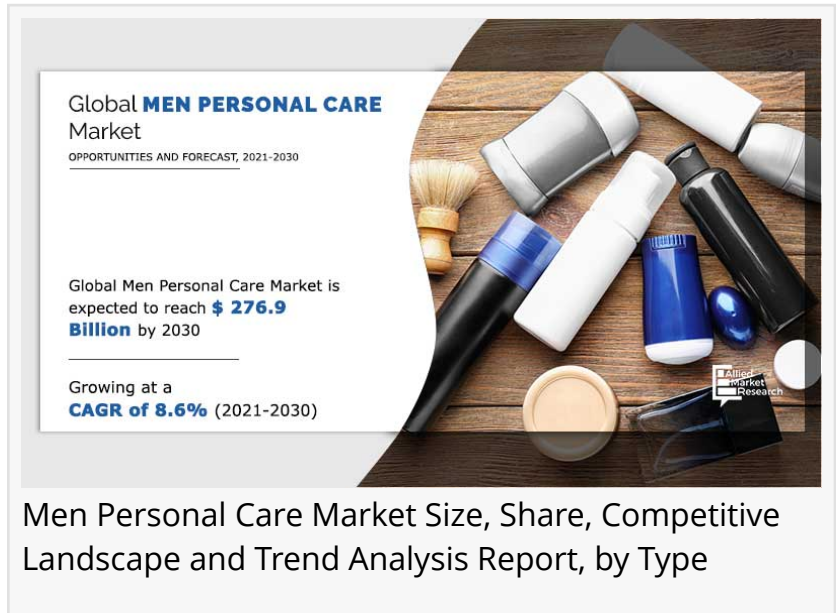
Global MEN PERSONAL CARE Market

OPPORTUNITIES AND FORECAST, 2021-2030

Global Men Personal Care Market is expected to reach $ 276.9 Billion by 2030

Growing at a CAGR of 8.6% (2021-2030)

Allied Market Research

Men Personal Care Market Size, Share, Competitive Landscape and Trend Analysis Report, by Type